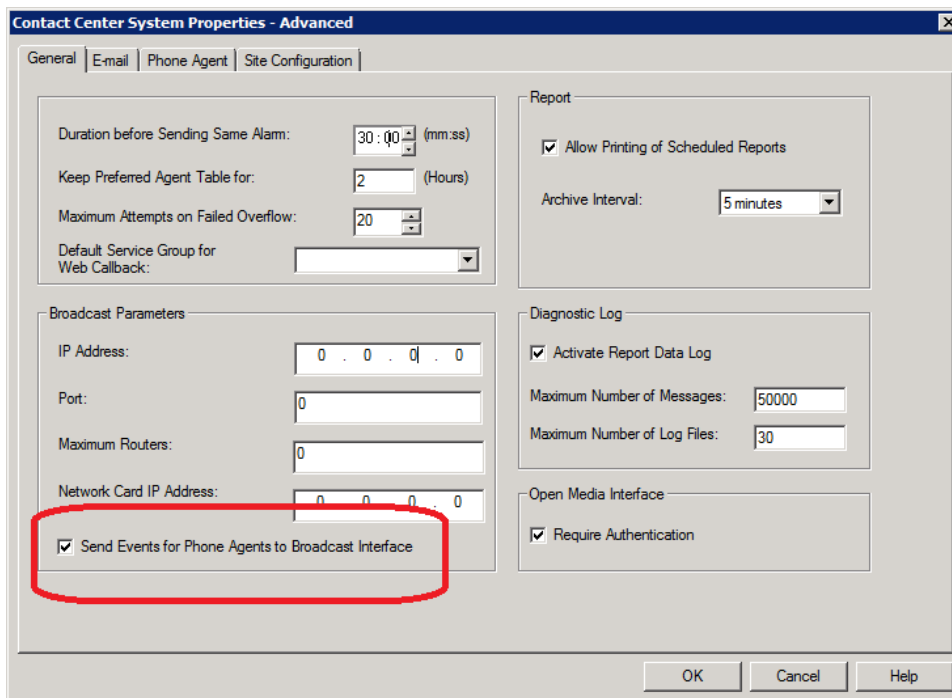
Contact Center System Properties - Advanced

General | E-mail | Phone Agent | Site Configuration

Duration before Sending Same Alarm: 30 : 00 (mm:ss)

Keep Preferred Agent Table for: 2 (Hours)

Maximum Attempts on Failed Overflow: 20

Default Service Group for Web Callback:

Report

Allow Printing of Scheduled Reports

Archive Interval: 5 minutes

Broadcast Parameters

IP Address: 0 . 0 . 0 . 0

Port: 0

Maximum Routers: 0

Network Card IP Address: 0 . 0 . 0 . 0

Send Events for Phone Agents to Broadcast Interface

Diagnostic Log

Activate Report Data Log

Maximum Number of Messages: 50000

Maximum Number of Log Files: 30

Open Media Interface

Require Authentication

OK | Cancel | Help